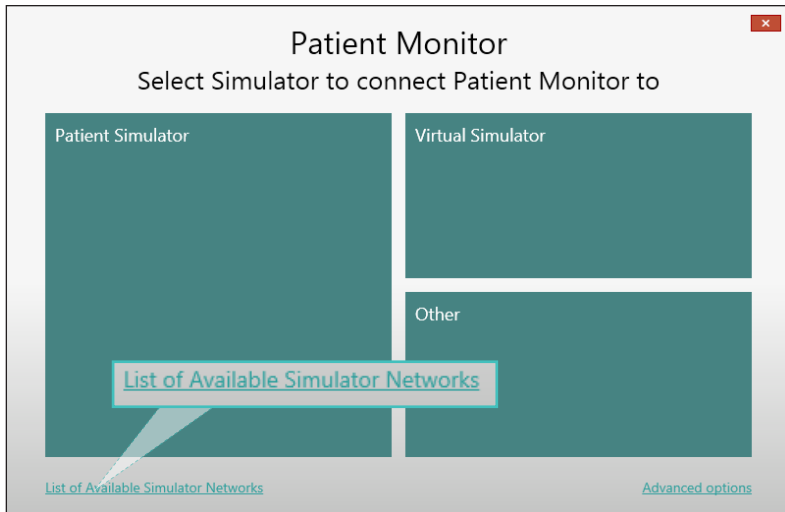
Patient Monitor

Select Simulator to connect Patient Monitor to

Patient Simulator

Virtual Simulator

Other

List of Available Simulator Networks

List of Available Simulator Networks

Advanced options